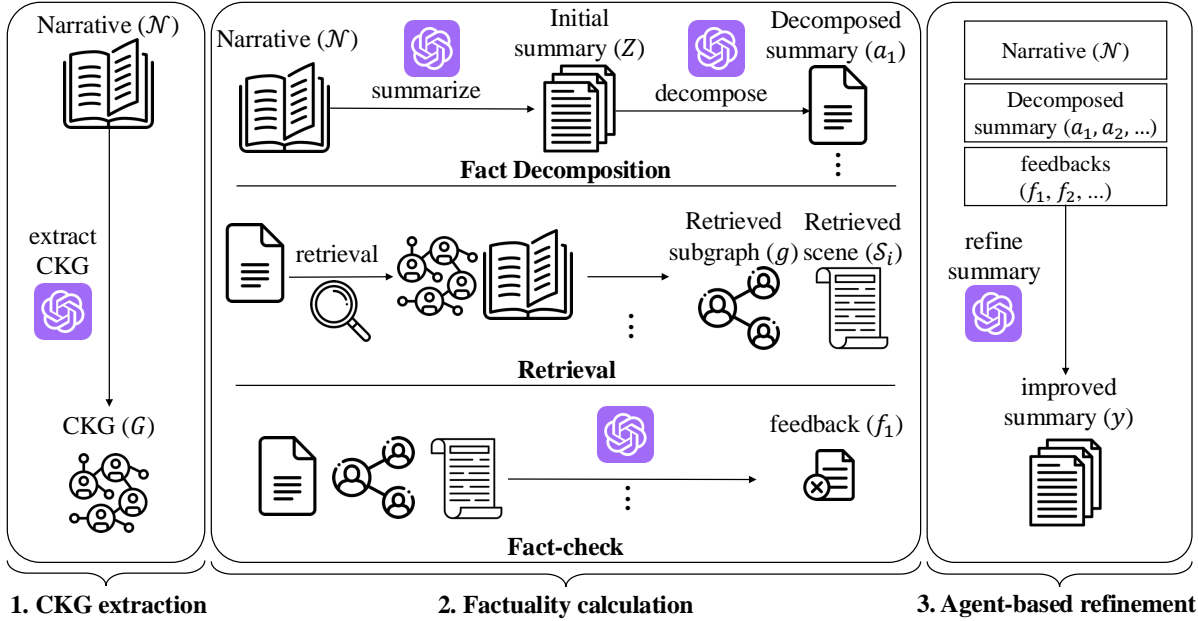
Narrative ($\mathcal{N}$)

extract CKG

CKG ($G$)

Narrative ($\mathcal{N}$)

summarize

Initial summary ($Z$)

decompose

Decomposed summary ($a_1$)

Fact Decomposition

retrieval

Retrieved subgraph ($g$)

Retrieved scene ($\mathcal{S}_i$)

Retrieval

feedback ($f_1$)

Fact-check

Narrative ($\mathcal{N}$)

Decomposed summary ($a_1, a_2, \ldots$)

feedbacks ($f_1, f_2, \ldots$)

refine summary

improved summary ($y$)

1. CKG extraction

2. Factuality calculation

3. Agent-based refinement